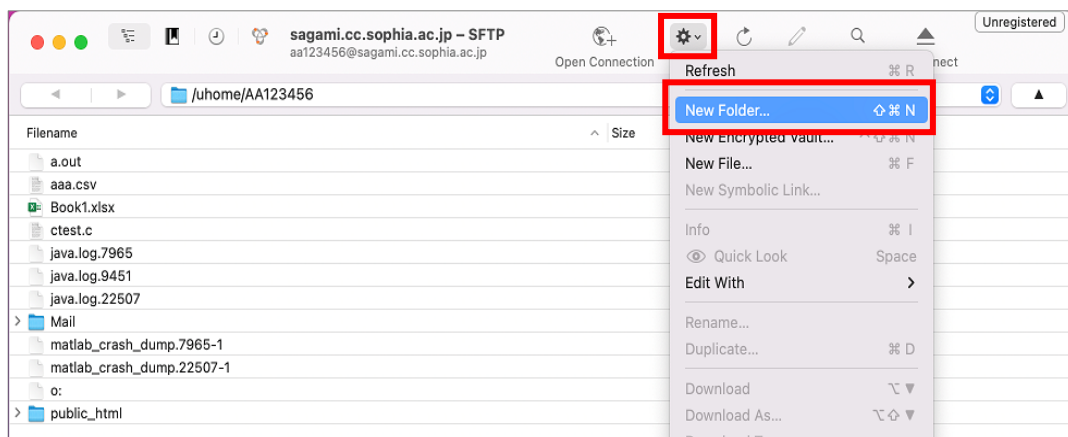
sagami.cc.sophia.ac.jp – SFTP
aa123456@sagami.cc.sophia.ac.jp

Open Connection

nect

Unregistered

/uhome/AA123456

Filename
Size

a.out
aaa.csv
Book1.xlsx
ctest.c
java.log.7965
java.log.9451
java.log.22507
Mail
matlab_crash_dump.7965-1
matlab_crash_dump.22507-1
o:
public_html

Refresh ⌘ R
New Folder... ⇧⌘ N
New Encrypted Vault... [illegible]
New File... ⌘ F
New Symbolic Link...
Info ⌘ I
Quick Look Space
Edit With
Rename...
Duplicate... ⌘ D
Download ⌥▼
Download As... ⌥⇧▼